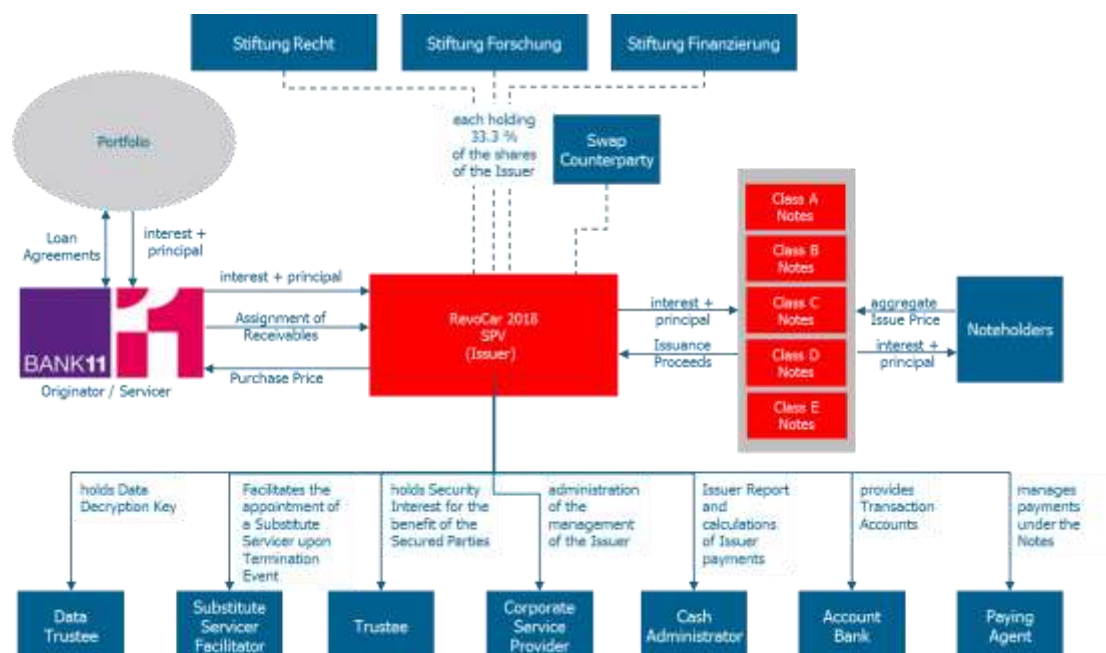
Stiftung Recht

Stiftung Forschung

Stiftung Finanzierung

Portfolio

each holding 33.3 % of the shares of the Issuer

Swap Counterparty

Loan Agreements

interest + principal

interest + principal

Assignment of Receivables

Purchase Price

BANK11

Originator / Servicer

RevoCar 2018 SPV (Issuer)

interest + principal

Issuance Proceeds

Class A Notes

Class B Notes

Class C Notes

Class D Notes

Class E Notes

aggregate Issue Price

interest + principal

Noteholders

holds Data Decryption Key

Facilitates the appointment of a Substitute Servicer upon Termination Event

holds Security Interest for the benefit of the Secured Parties

administration of the management of the Issuer

Issuer Report and calculations of Issuer payments

provides Transaction Accounts

manages payments under the Notes

Data Trustee

Substitute Servicer Facilitator

Trustee

Corporate Service Provider

Cash Administrator

Account Bank

Paying Agent